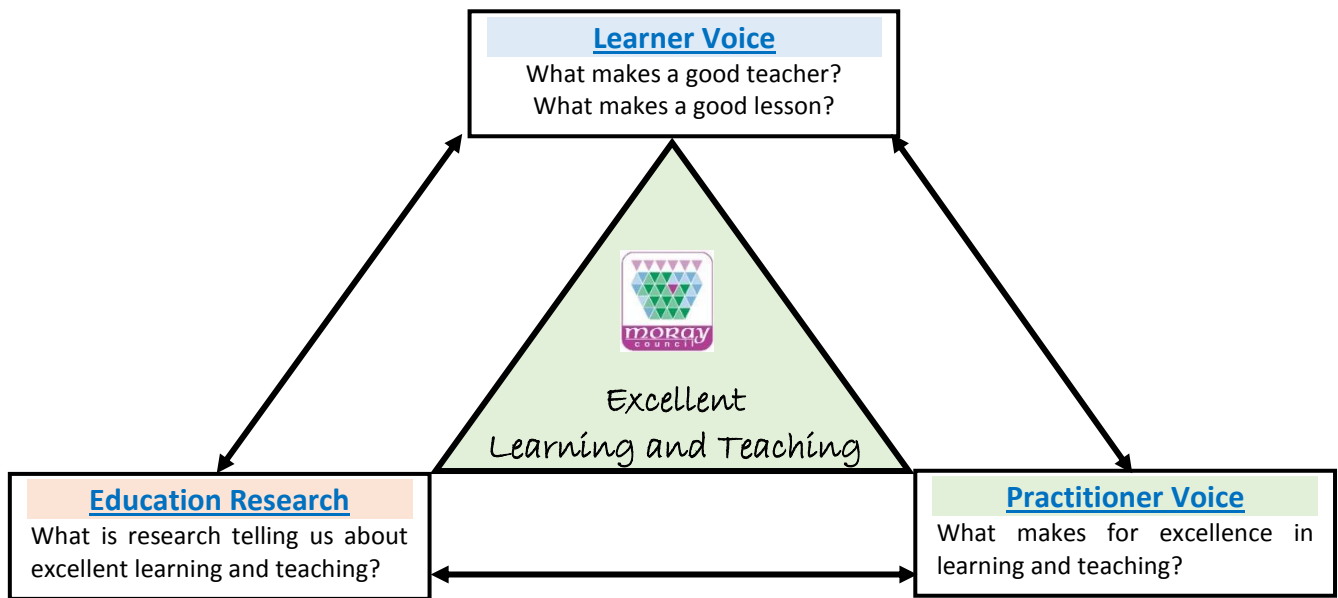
Learner Voice
What makes a good teacher?
What makes a good lesson?

moray
council

Excellent
Learning and Teaching

Education Research
What is research telling us about excellent learning and teaching?

Practitioner Voice
What makes for excellence in learning and teaching?